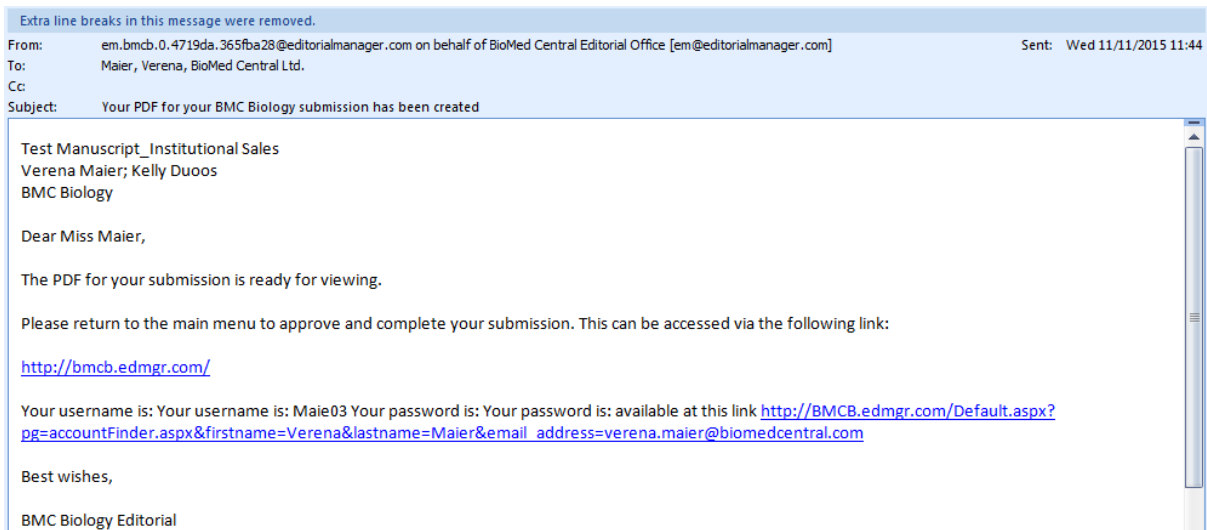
Extra line breaks in this message were removed.

From: em.bmcb.0.4719da.365fba28@editorialmanager.com on behalf of BioMed Central Editorial Office [em@editorialmanager.com]
Sent: Wed 11/11/2015 11:44
To: Maier, Verena, BioMed Central Ltd.
Cc:
Subject: Your PDF for your BMC Biology submission has been created

Test Manuscript_Institutional Sales
Verena Maier; Kelly Duoos
BMC Biology

Dear Miss Maier,

The PDF for your submission is ready for viewing.

Please return to the main menu to approve and complete your submission. This can be accessed via the following link:

http://bmcb.edmgr.com/

Your username is: Your username is: Maie03 Your password is: Your password is: available at this link http://BMCB.edmgr.com/Default.aspx?pg=accountFinder.aspx&firstname=Verena&lastname=Maier&email_address=verena.maier@biomedcentral.com

Best wishes,

BMC Biology Editorial